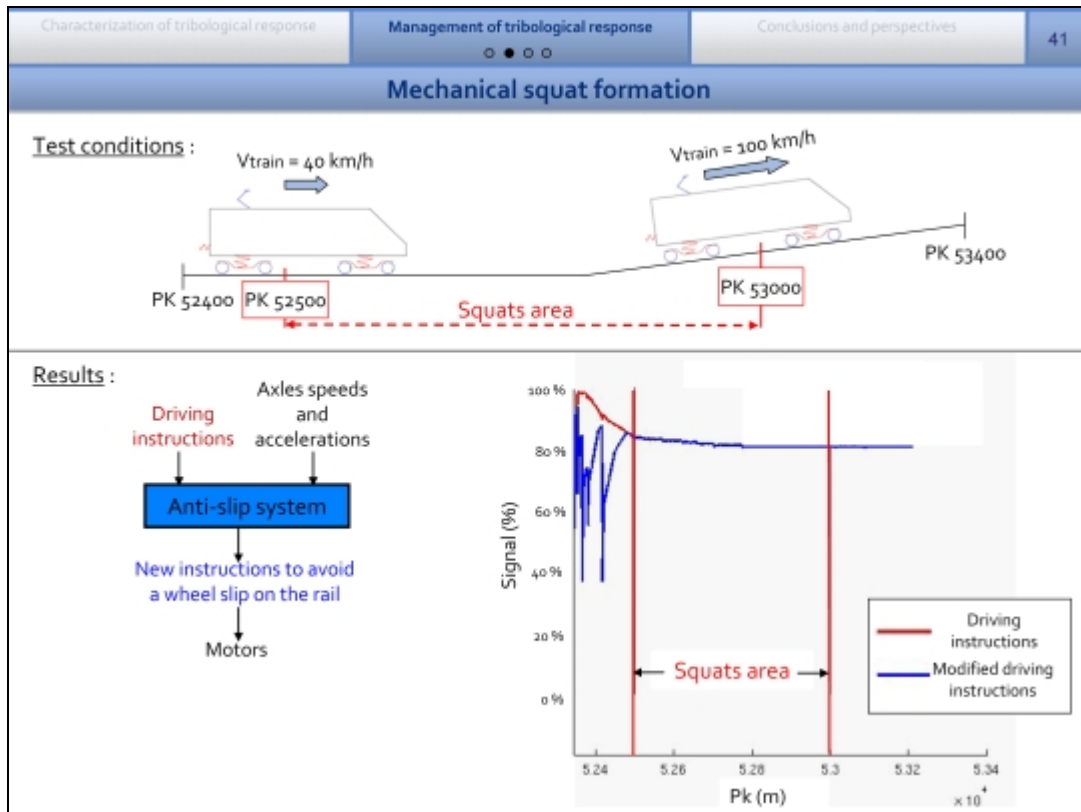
Characterization of tribological response | Management of tribological response | Conclusions and perspectives | 41

Mechanical squat formation

Test conditions :

Vtrain = 40 km/h

Vtrain = 100 km/h

PK 52400 PK 52500

PK 53000

PK 53400

Squats area

Results :

Driving instructions

Axles speeds and accelerations

Anti-slip system

New instructions to avoid a wheel slip on the rail

Motors

100 %
80 %
60 %
40 %
20 %
0 %

Signal (%)

Squats area

Driving instructions

Modified driving instructions

5.24 5.26 5.28 5.3 5.32 5.34

Pk (m)

$\times 10^4$